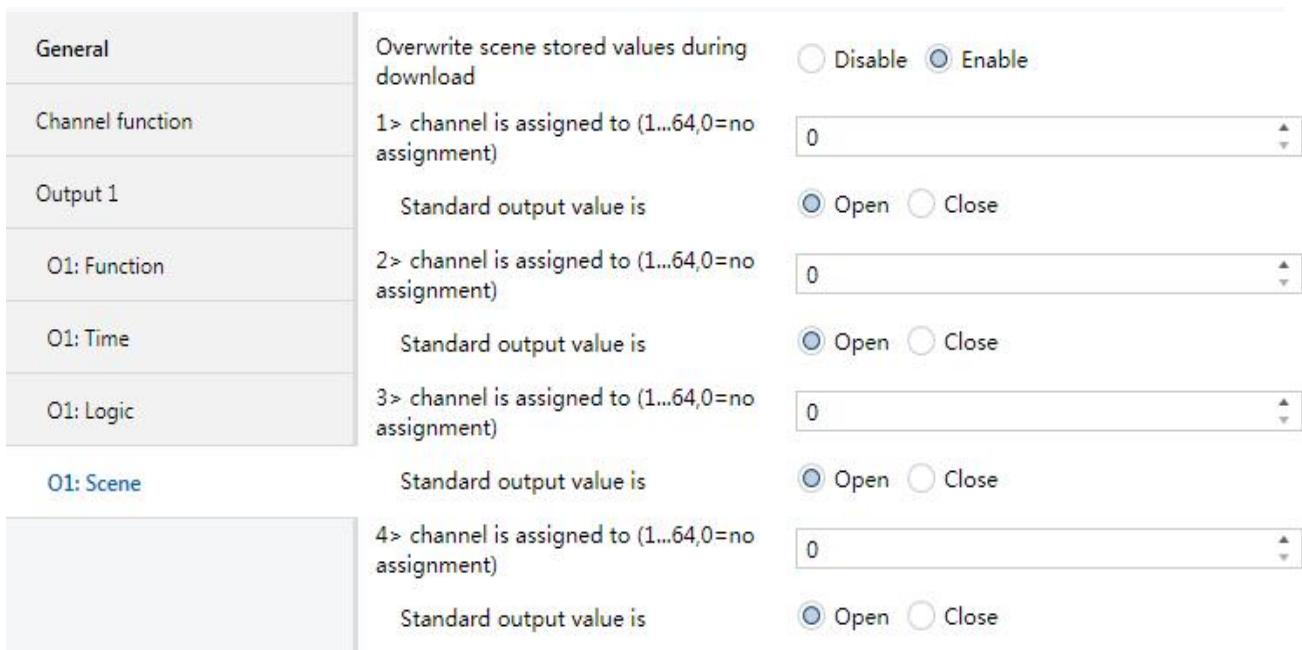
General

Channel function

Output 1

O1: Function

O1: Time

O1: Logic

O1: Scene

Overwrite scene stored values during download
Disable Enable

1> channel is assigned to (1...64,0=no assignment)
0

Standard output value is
Open Close

2> channel is assigned to (1...64,0=no assignment)
0

Standard output value is
Open Close

3> channel is assigned to (1...64,0=no assignment)
0

Standard output value is
Open Close

4> channel is assigned to (1...64,0=no assignment)
0

Standard output value is
Open Close